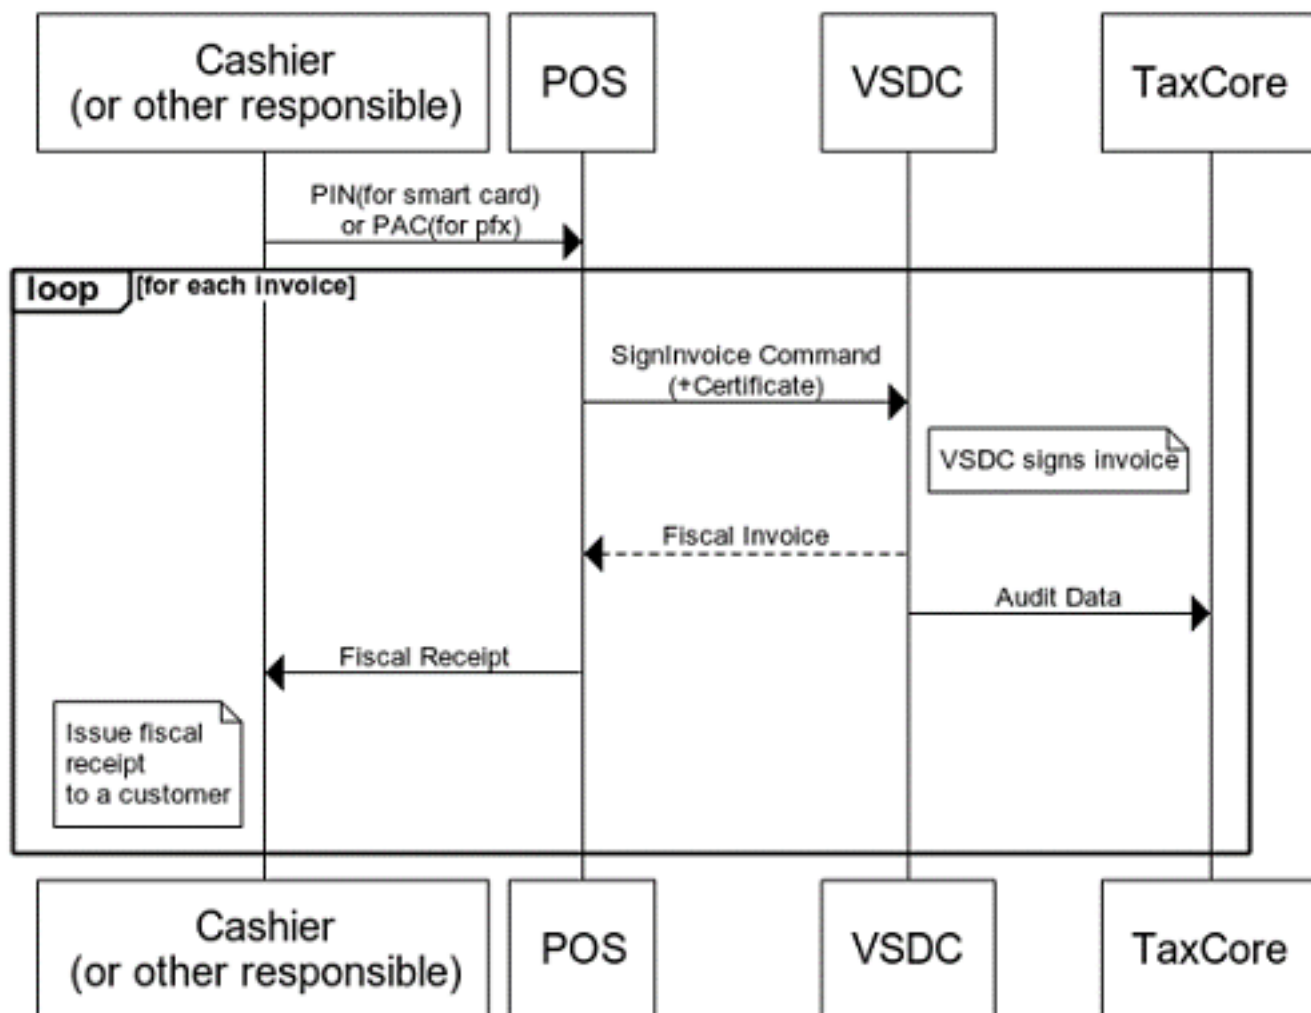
Cashier (or other responsible)

POS

VSDC

TaxCore

PIN(for smart card) or PAC(for pfx)

loop [for each invoice]

SignInvoice Command (+Certificate)

VSDC signs invoice

Fiscal Invoice

Audit Data

Fiscal Receipt

Issue fiscal receipt to a customer

Cashier (or other responsible)

POS

VSDC

TaxCore